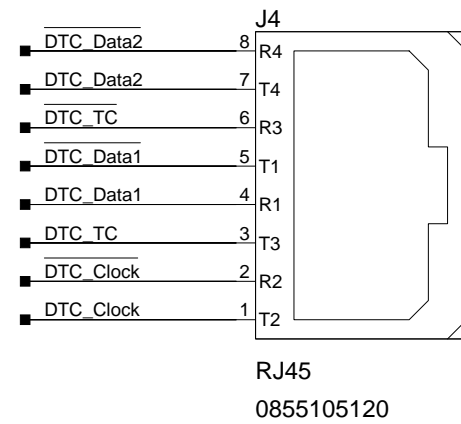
J4

$\overline{\text{DTC\_Data2}}$ 8 R4

DTC_Data2 7 T4

$\overline{\text{DTC\_TC}}$ 6 R3

$\overline{\text{DTC\_Data1}}$ 5 T1

DTC_Data1 4 R1

DTC_TC 3 T3

$\overline{\text{DTC\_Clock}}$ 2 R2

DTC_Clock 1 T2

RJ45
0855105120